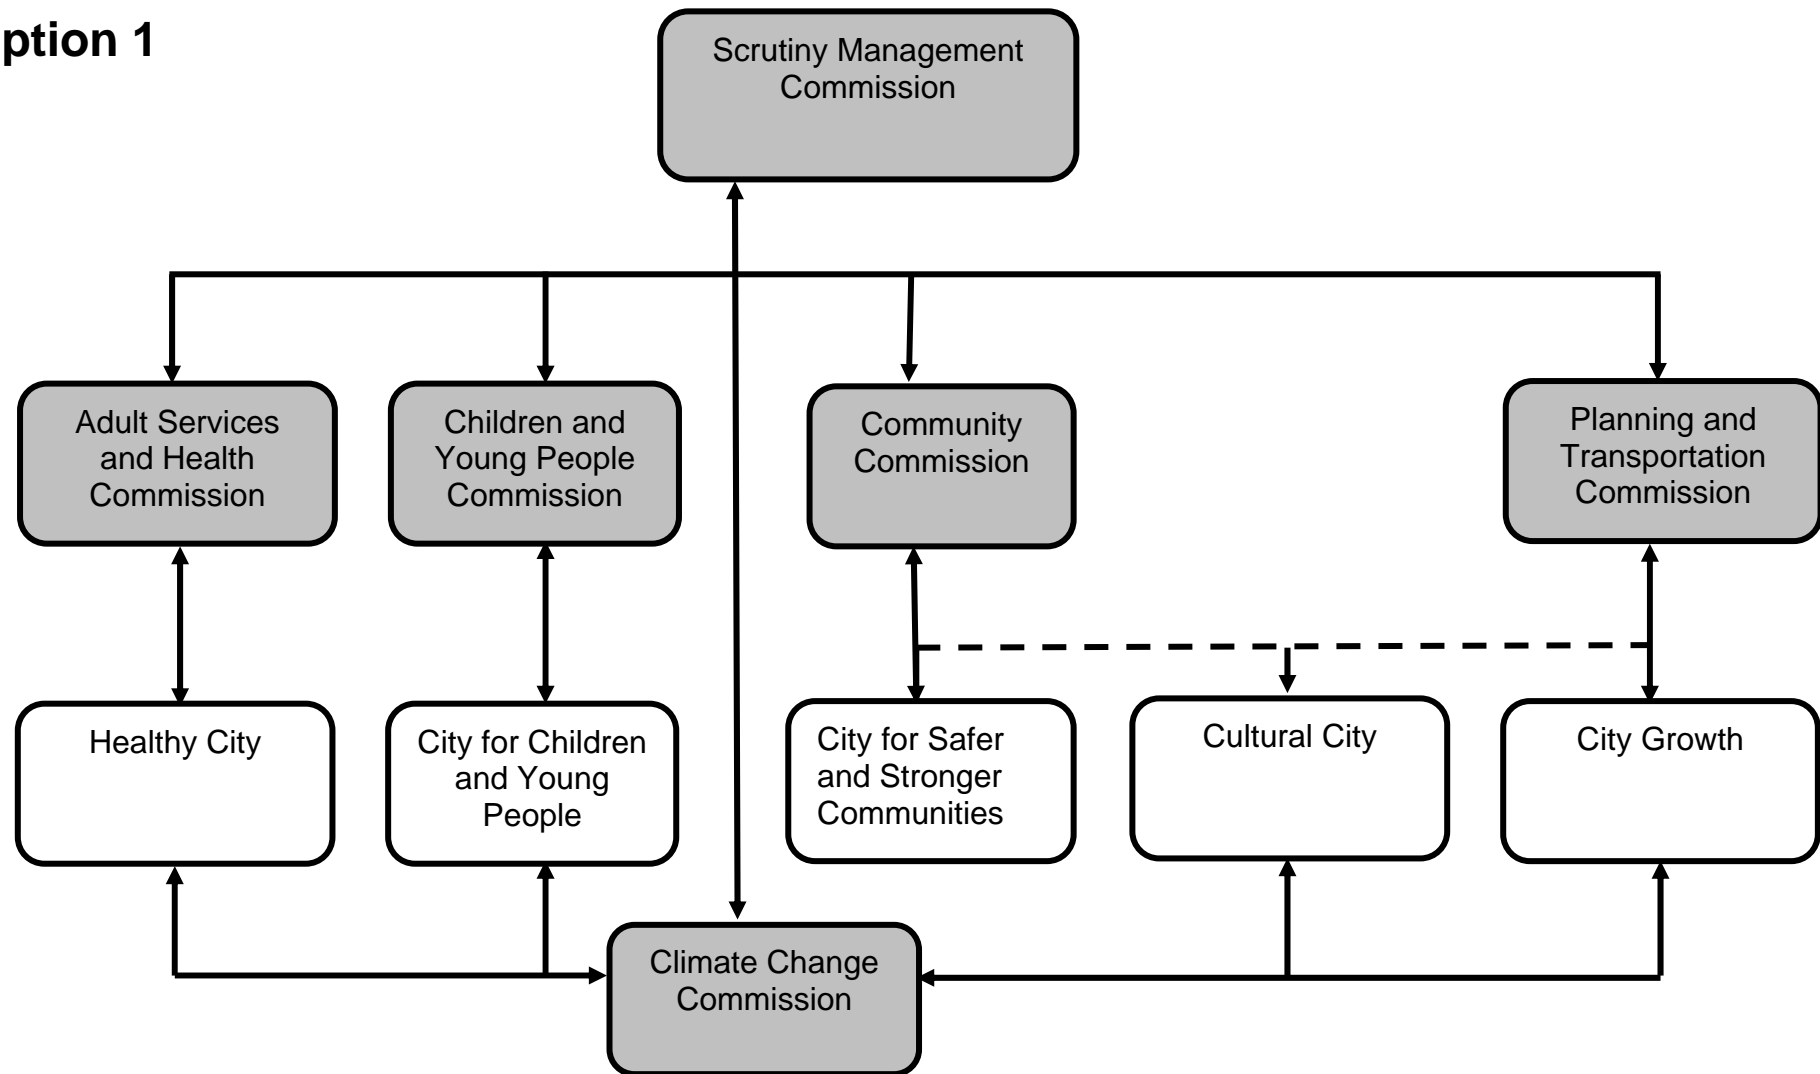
ption 1

Scrutiny Management Commission

Adult Services and Health Commission

Children and Young People Commission

Community Commission

Planning and Transportation Commission

Healthy City

City for Children and Young People

City for Safer and Stronger Communities

Cultural City

City Growth

Climate Change Commission